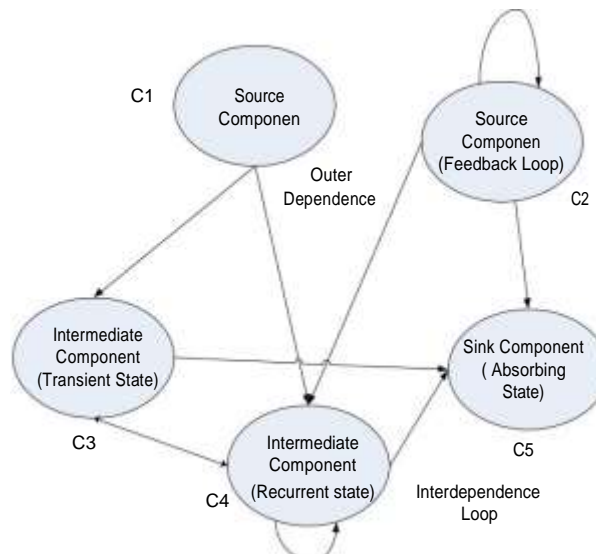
C1

Source Componen

Outer Dependence

Source Componen (Feedback Loop)

C2

Intermediate Component (Transient State)

Sink Component ( Absorbing State)

C3

Intermediate Component (Recurrent state)

C5

C4

Interdependence Loop